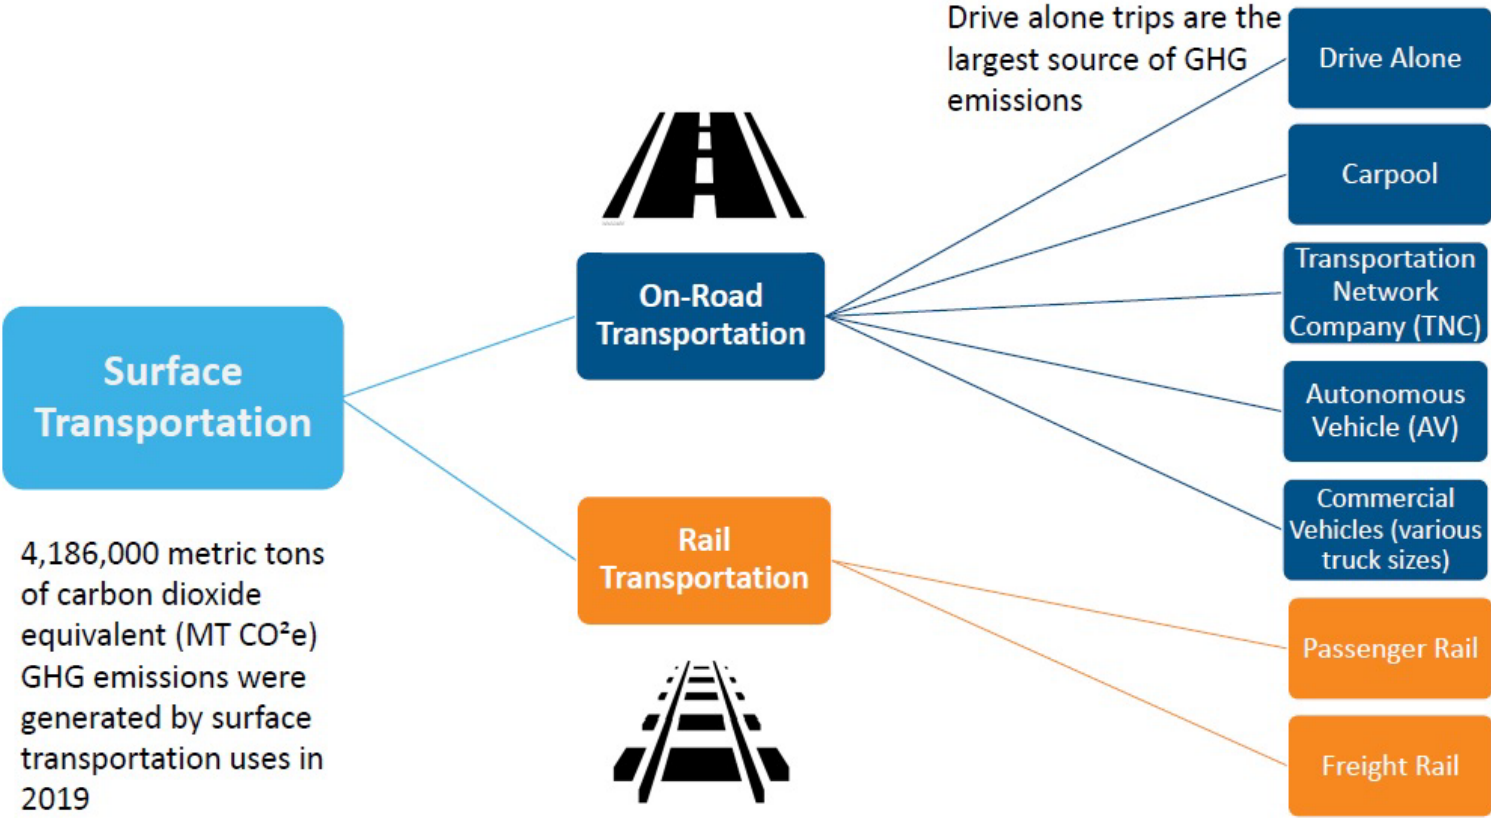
Drive alone trips are the largest source of GHG emissions

Drive Alone

Carpool

Transportation Network Company (TNC)

Autonomous Vehicle (AV)

Commercial Vehicles (various truck sizes)

Passenger Rail

Freight Rail

On-Road Transportation

Rail Transportation

Surface Transportation

4,186,000 metric tons of carbon dioxide equivalent (MT $CO^2e$) GHG emissions were generated by surface transportation uses in 2019